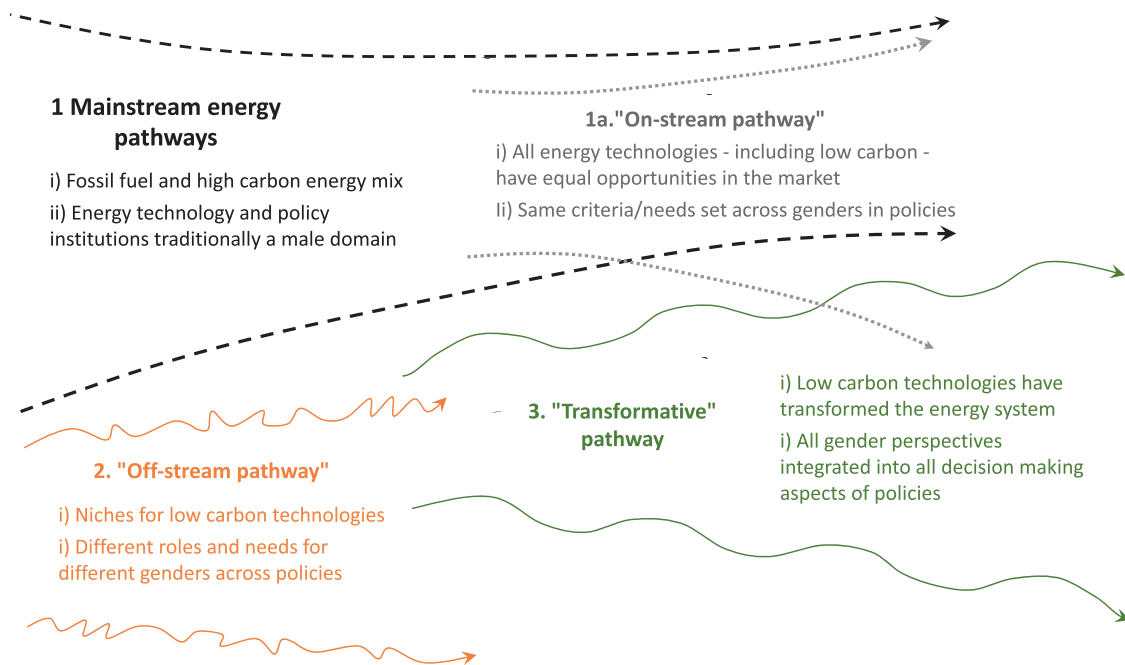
1 Mainstream energy pathways

i) Fossil fuel and high carbon energy mix

ii) Energy technology and policy institutions traditionally a male domain

1a."On-stream pathway"

i) All energy technologies - including low carbon - have equal opportunities in the market

Ii) Same criteria/needs set across genders in policies

3. "Transformative" pathway

i) Low carbon technologies have transformed the energy system

i) All gender perspectives integrated into all decision making aspects of policies

2. "Off-stream pathway"

i) Niches for low carbon technologies

i) Different roles and needs for different genders across policies